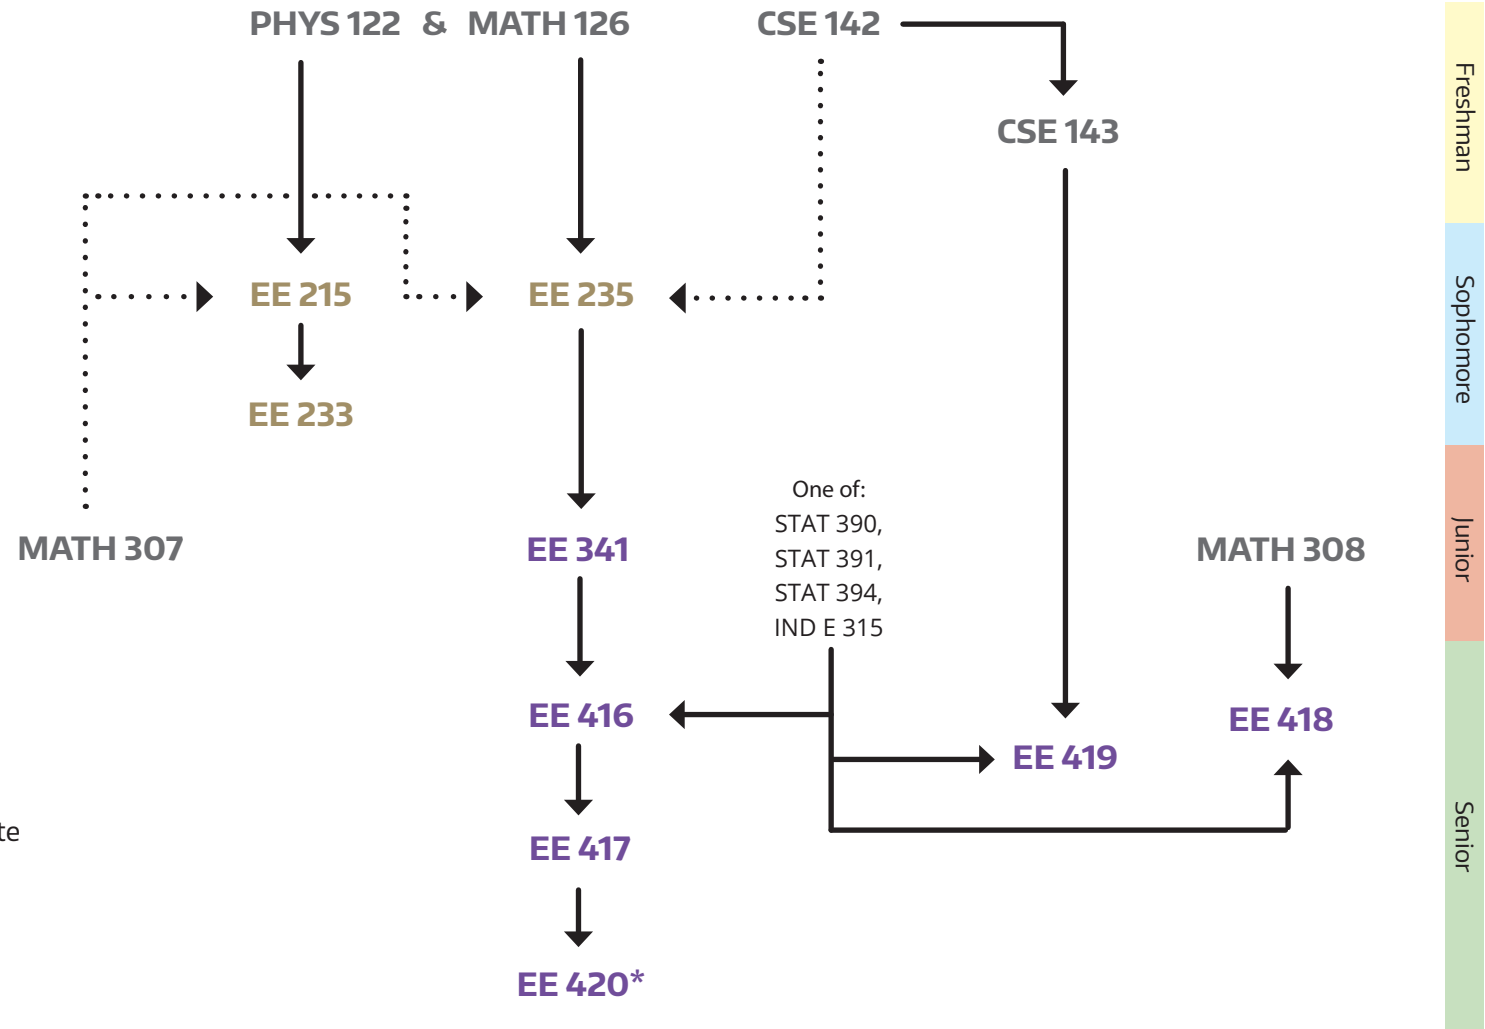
PHYS 122 & MATH 126

CSE 142

CSE 143

EE 215

EE 235

EE 233

One of:
STAT 390,
STAT 391,
STAT 394,
IND E 315

MATH 307

EE 341

MATH 308

EE 416

EE 419

EE 418

te

EE 417

EE 420*

Freshman

Sophomore

Junior

Senior